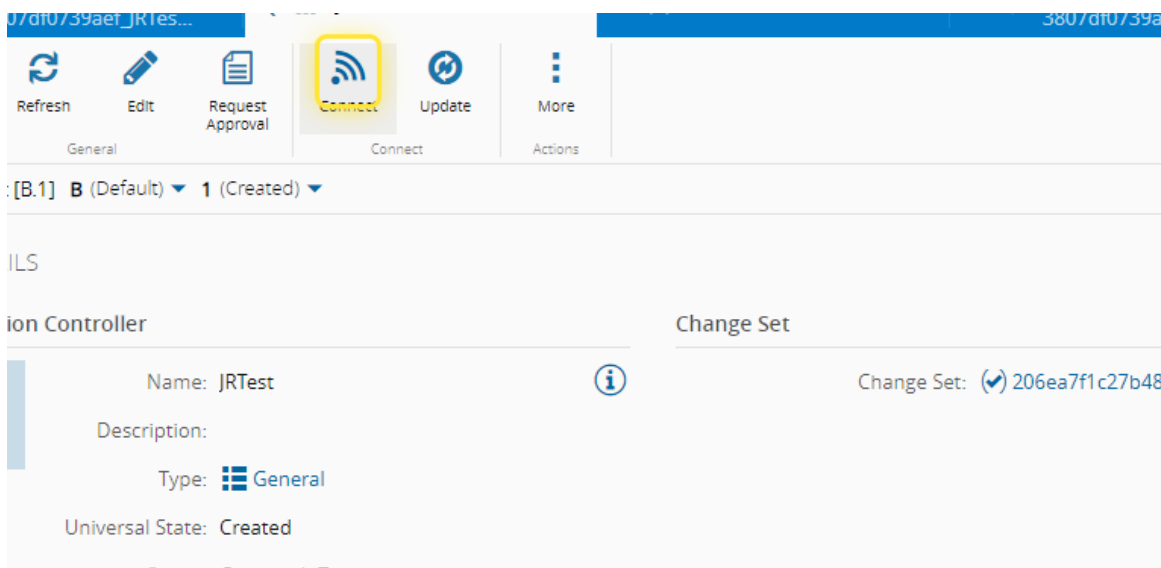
)7df0739aef_JRTes...

3807df0739a

Refresh
Edit
Request Approval
General
Connect
Update
Connect
More
Actions

: [B.1] B (Default) ▾ 1 (Created) ▾

ILS

ion Controller

Change Set

Name: JRTest

Change Set: 206ea7f1c27b48

Description:

Type: General

Universal State: Created